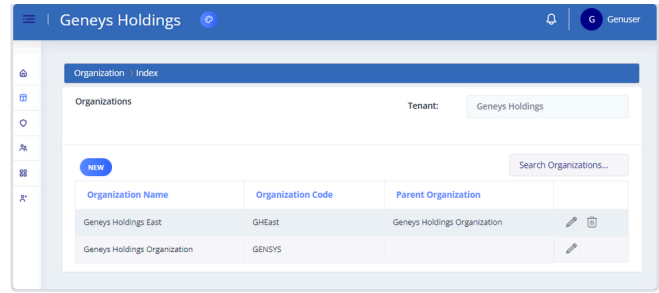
Geneys Holdings

G Genuser

Organization > Index

Organizations

Tenant: Geneys Holdings

NEW

Search Organizations...

| Organization Name | Organization Code | Parent Organization | |
|---|---|---|---|
| Geneys Holdings East | GHEast | Geneys Holdings Organization | |
| Geneys Holdings Organization | GENSYS | | |